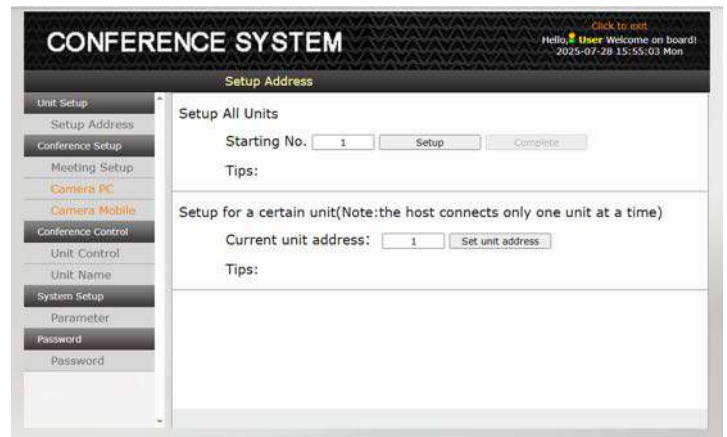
CONFERENCE SYSTEM

Click to exit
Hello, User Welcome on board!
2025-07-28 15:55:03 Mon

Setup Address

Unit Setup
Setup Address
Conference Setup
Meeting Setup
Camera PC
Camera Mobile
Conference Control
Unit Control
Unit Name
System Setup
Parameter
Password
Password

Setup All Units

Starting No. 1 Setup Complete

Tips:

Setup for a certain unit(Note:the host connects only one unit at a time)

Current unit address: 1 Set unit address

Tips: